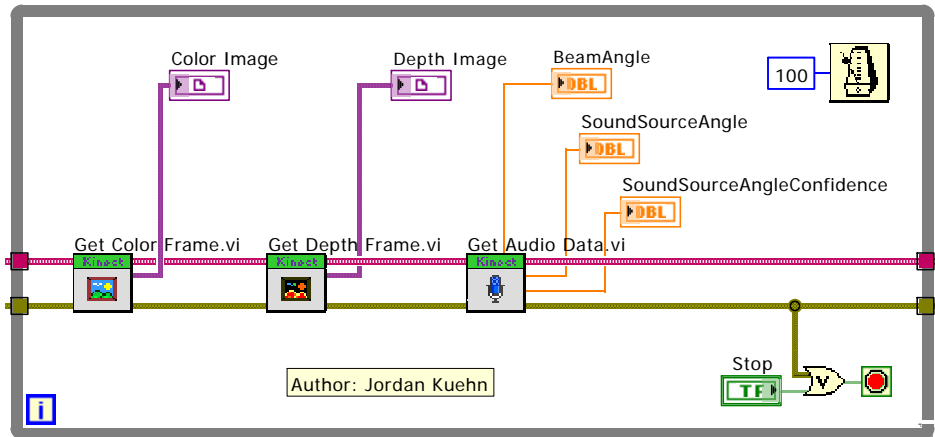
Color Image

Depth Image

BeamAngle

DBL

100

SoundSourceAngle

DBL

SoundSourceAngleConfidence

DBL

Get Color Frame.vi

Kinect

Get Depth Frame.vi

Kinect

Get Audio Data.vi

Kinect

Stop

TF

Author: Jordan Kuehn

i